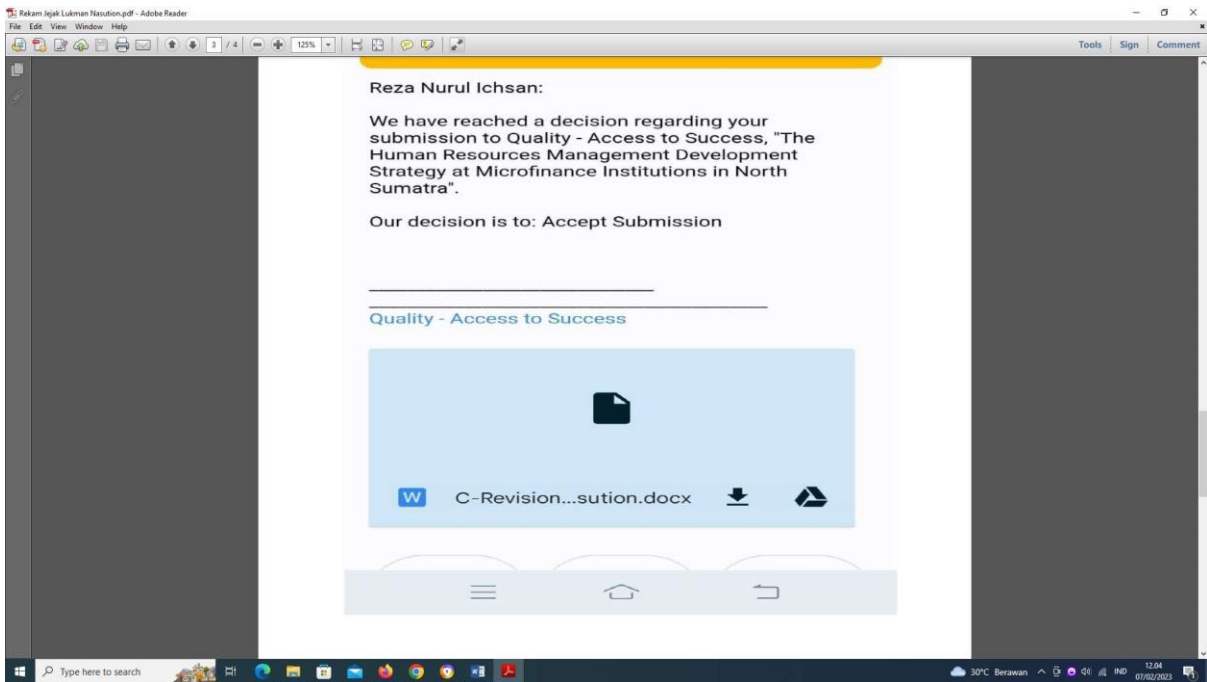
Rekam Jejak Lukman Nasution.pdf - Adobe Reader
File Edit View Window Help
3 / 4 125%
Tools Sign Comment

Reza Nurul Ichsan:

We have reached a decision regarding your submission to Quality - Access to Success, "The Human Resources Management Development Strategy at Microfinance Institutions in North Sumatra".

Our decision is to: Accept Submission

________________________
________________________________
Quality - Access to Success

W C-Revision...sution.docx

Type here to search
30°C Berawan IND 12.04 07/02/2023